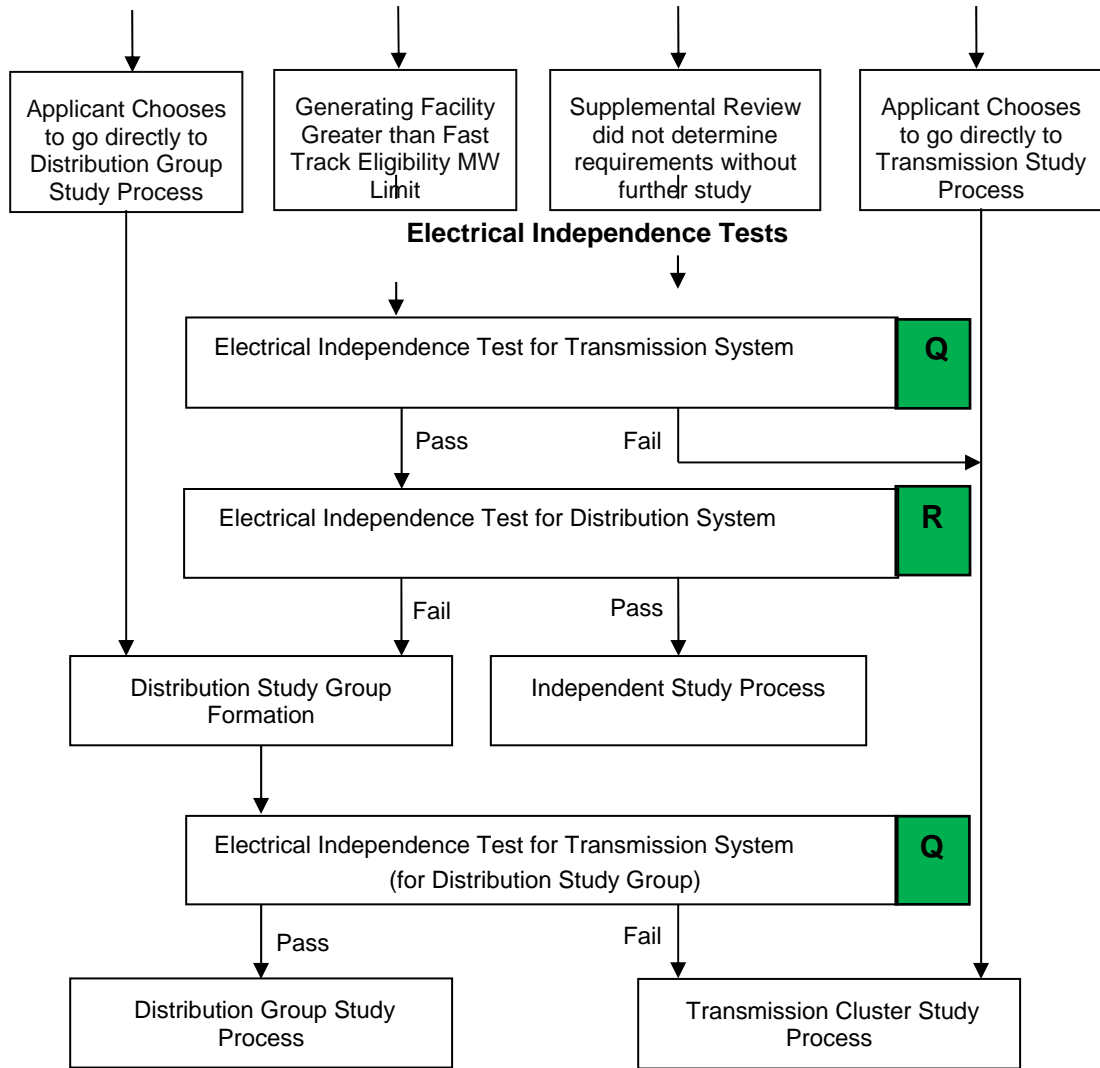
Applicant Chooses to go directly to Distribution Group Study Process

Generating Facility Greater than Fast Track Eligibility MW Limit

Supplemental Review did not determine requirements without further study

Applicant Chooses to go directly to Transmission Study Process

Electrical Independence Tests

Electrical Independence Test for Transmission System

Q

Pass

Fail

Electrical Independence Test for Distribution System

R

Fail

Pass

Distribution Study Group Formation

Independent Study Process

Electrical Independence Test for Transmission System (for Distribution Study Group)

Q

Pass

Fail

Distribution Group Study Process

Transmission Cluster Study Process